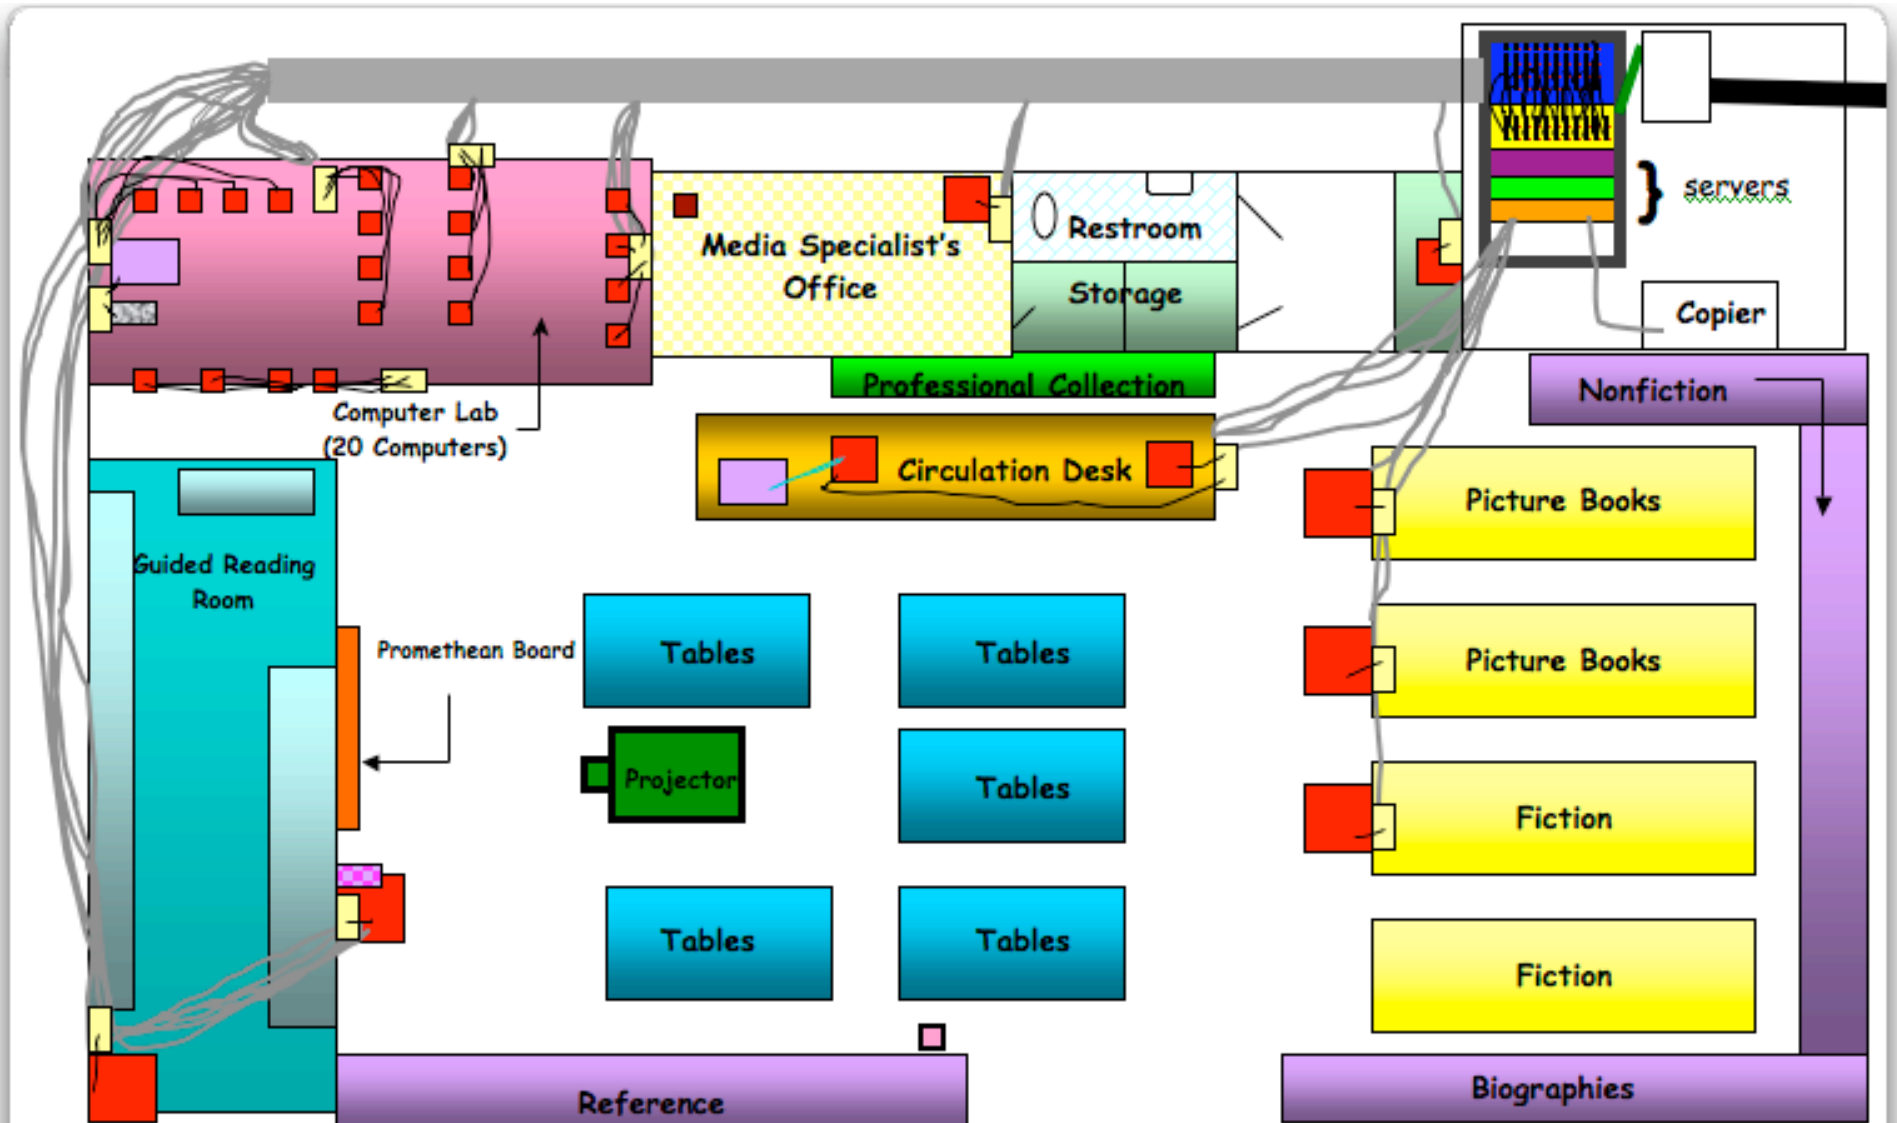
servers

Media Specialist's Office

Restroom

Storage

Copier

Professional Collection

Nonfiction

Computer Lab (20 Computers)

Circulation Desk

Picture Books

Guided Reading Room

Promethean Board

Tables

Tables

Picture Books

Projector

Tables

Fiction

Tables

Tables

Fiction

Reference

Biographies